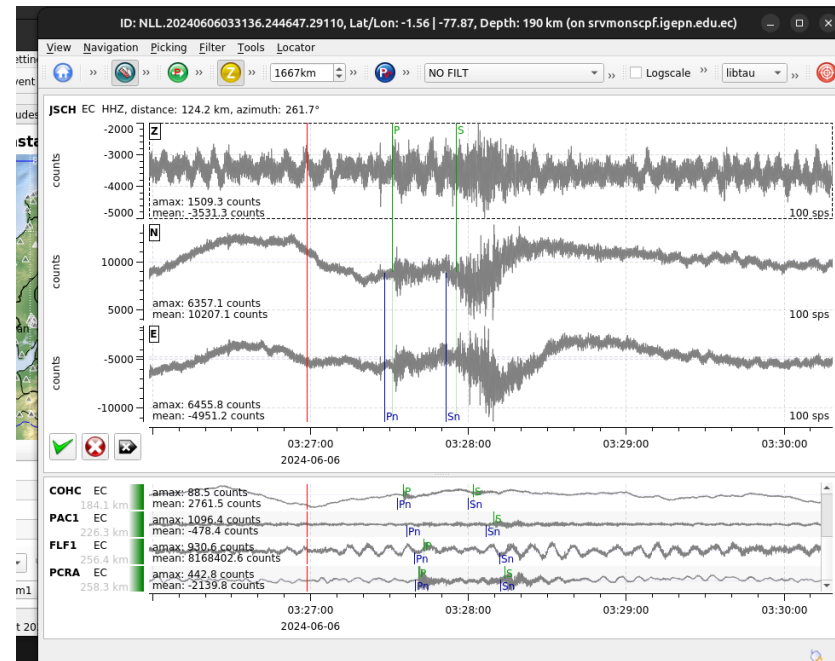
ID: NLL.20240606033136.244647.29110, Lat/Lon: -1.56 | -77.87, Depth: 190 km (on srvmonscpf.igepn.edu.ec)

View Navigation Picking Filter Tools Locator

1667km NO FILT Logscale libtau

JSCH EC HHZ, distance: 124.2 km, azimuth: 261.7°

Z
-2000
-3000
-4000
-5000
counts
amax: 1509.3 counts
mean: -3531.3 counts
100 sps
P S

N
10000
5000
counts
amax: 6357.1 counts
mean: 10207.1 counts
100 sps

E
-5000
-10000
counts
amax: 6455.8 counts
mean: -4951.2 counts
100 sps
Pn Sn

03:27:00
2024-06-06
03:28:00
03:29:00
03:30:00

COHC EC 184.1 km amax: 88.5 counts mean: 2761.5 counts P S Pn Sn
PAC1 EC 226.3 km amax: 1096.4 counts mean: -478.4 counts Pn S Sn
FLF1 EC 256.4 km amax: 930.6 counts mean: 8168402.6 counts P Pn Sn
PCRA EC 258.3 km amax: 442.8 counts mean: -2139.8 counts P Pn S Sn

03:27:00
2024-06-06
03:28:00
03:29:00
03:30:00

ettin
vent
udes
sta
m1
t 20